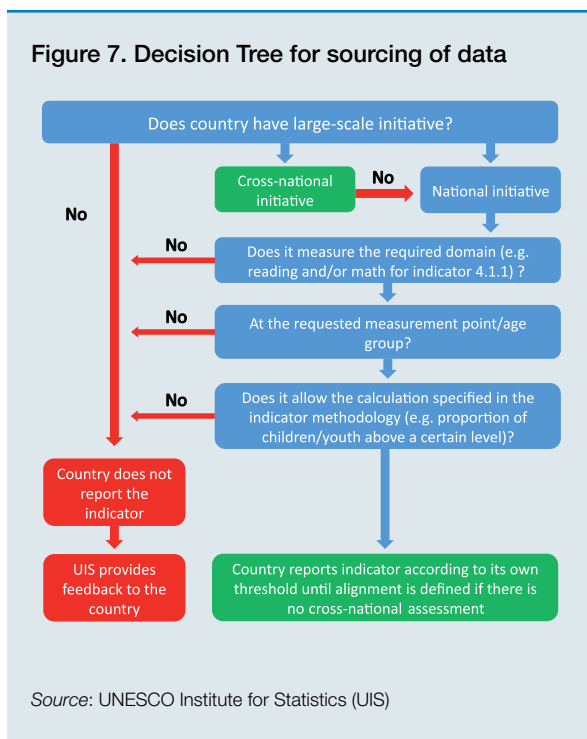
Figure 7. Decision Tree for sourcing of data

Does country have large-scale initiative?

No

Cross-national initiative

No

National initiative

No

Does it measure the required domain (e.g. reading and/or math for indicator 4.1.1) ?

No

At the requested measurement point/age group?

No

Does it allow the calculation specified in the indicator methodology (e.g. proportion of children/youth above a certain level)?

Country does not report the indicator

UIS provides feedback to the country

Country reports indicator according to its own threshold until alignment is defined if there is no cross-national assessment

Source: UNESCO Institute for Statistics (UIS)